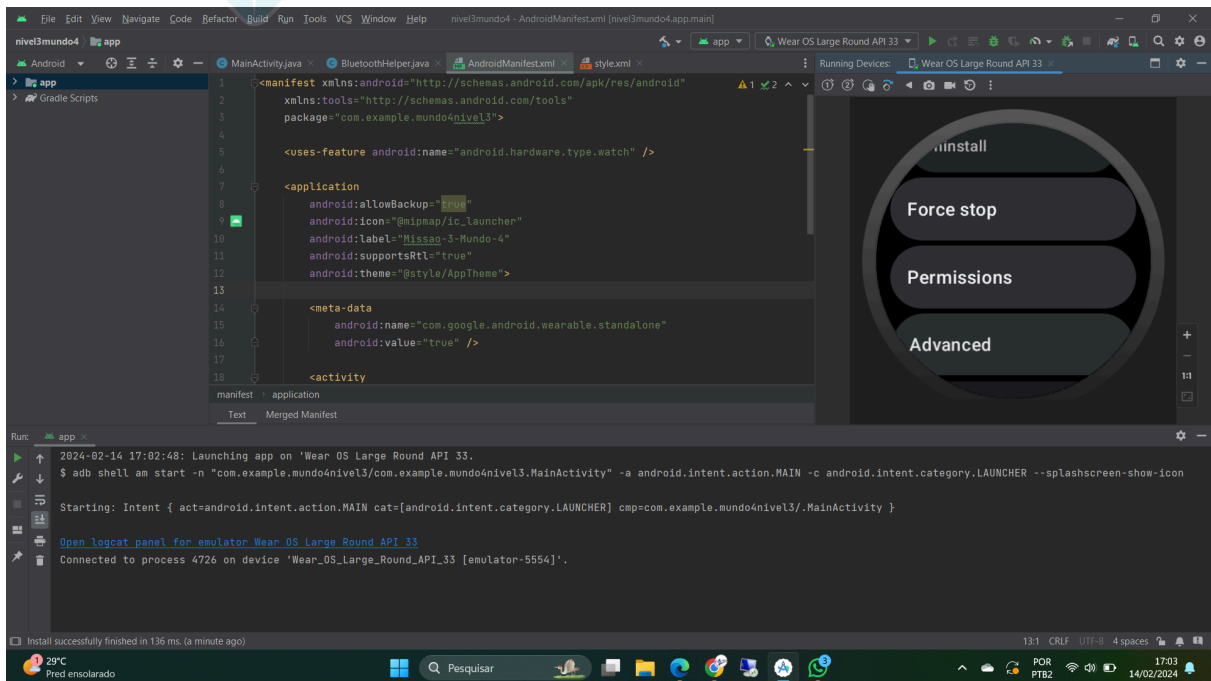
File Edit View Navigate Code Refactor Build Run Tools VCS Window Help nivel3mundo4 - AndroidManifest.xml [nivel3mundo4.app.main]

nivel3mundo4 app

app Wear OS Large Round API 33

Android

MainActivity.java BluetoothHelper.java AndroidManifest.xml style.xml

Running Devices: Wear OS Large Round API 33

app
Gradle Scripts

1 <manifest xmlns:android="http://schemas.android.com/apk/res/android"
2 xmlns:tools="http://schemas.android.com/tools"
3 package="com.example.mundo4nivel3">
4
5 <uses-feature android:name="android.hardware.type.watch" />
6
7 <application
8 android:allowBackup="true"
9 android:icon="@mipmap/ic_launcher"
10 android:label="Missao-3-Mundo-4"
11 android:supportsRtl="true"
12 android:theme="@style/AppTheme">
13
14 <meta-data
15 android:name="com.google.android.wearable.standalone"
16 android:value="true" />
17
18 <activity

A1 2

manifest › application

Text Merged Manifest

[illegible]install

Force stop

Permissions

Advanced

1:1

Run: app

2024-02-14 17:02:48: Launching app on 'Wear OS Large Round API 33.
$ adb shell am start -n "com.example.mundo4nivel3/com.example.mundo4nivel3.MainActivity" -a android.intent.action.MAIN -c android.intent.category.LAUNCHER --splashscreen-show-icon

Starting: Intent { act=android.intent.action.MAIN cat=[android.intent.category.LAUNCHER] cmp=com.example.mundo4nivel3/.MainActivity }

Open logcat panel for emulator Wear OS Large Round API 33
Connected to process 4726 on device 'Wear_OS_Large_Round_API_33 [emulator-5554]'.

Install successfully finished in 136 ms. (a minute ago)

13:1 CRLF UTF-8 4 spaces

29°C
Pred ensolarado

Pesquisar

POR
PTB2

17:03
14/02/2024